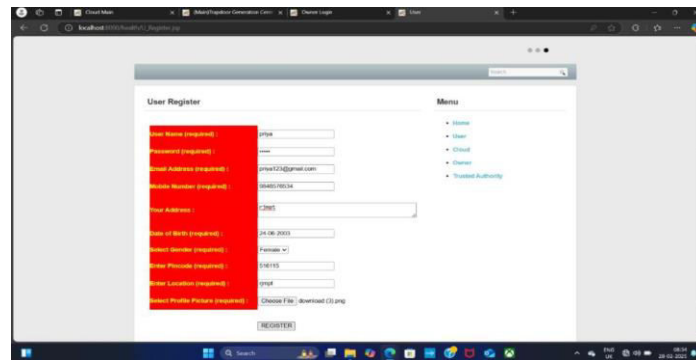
Cloud Main
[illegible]
Owner Login
User
localhost:8080/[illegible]/Register.jsp

Search

User Register

User Name (required) : priya
Password (required) : •••••
Email Address (required) : priya123@gmail.com
Mobile Number (required) : 9848576534
Your Address : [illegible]
Date of Birth (required) : 24-06-2003
Select Gender (required) : Female
Enter Pincode (required) : 516115
Enter Location (required) : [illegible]
Select Profile Picture (required) : Choose File download (3).png

REGISTER

Menu
Home
User
Cloud
Owner
Trusted Authority

Search
ENG
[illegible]